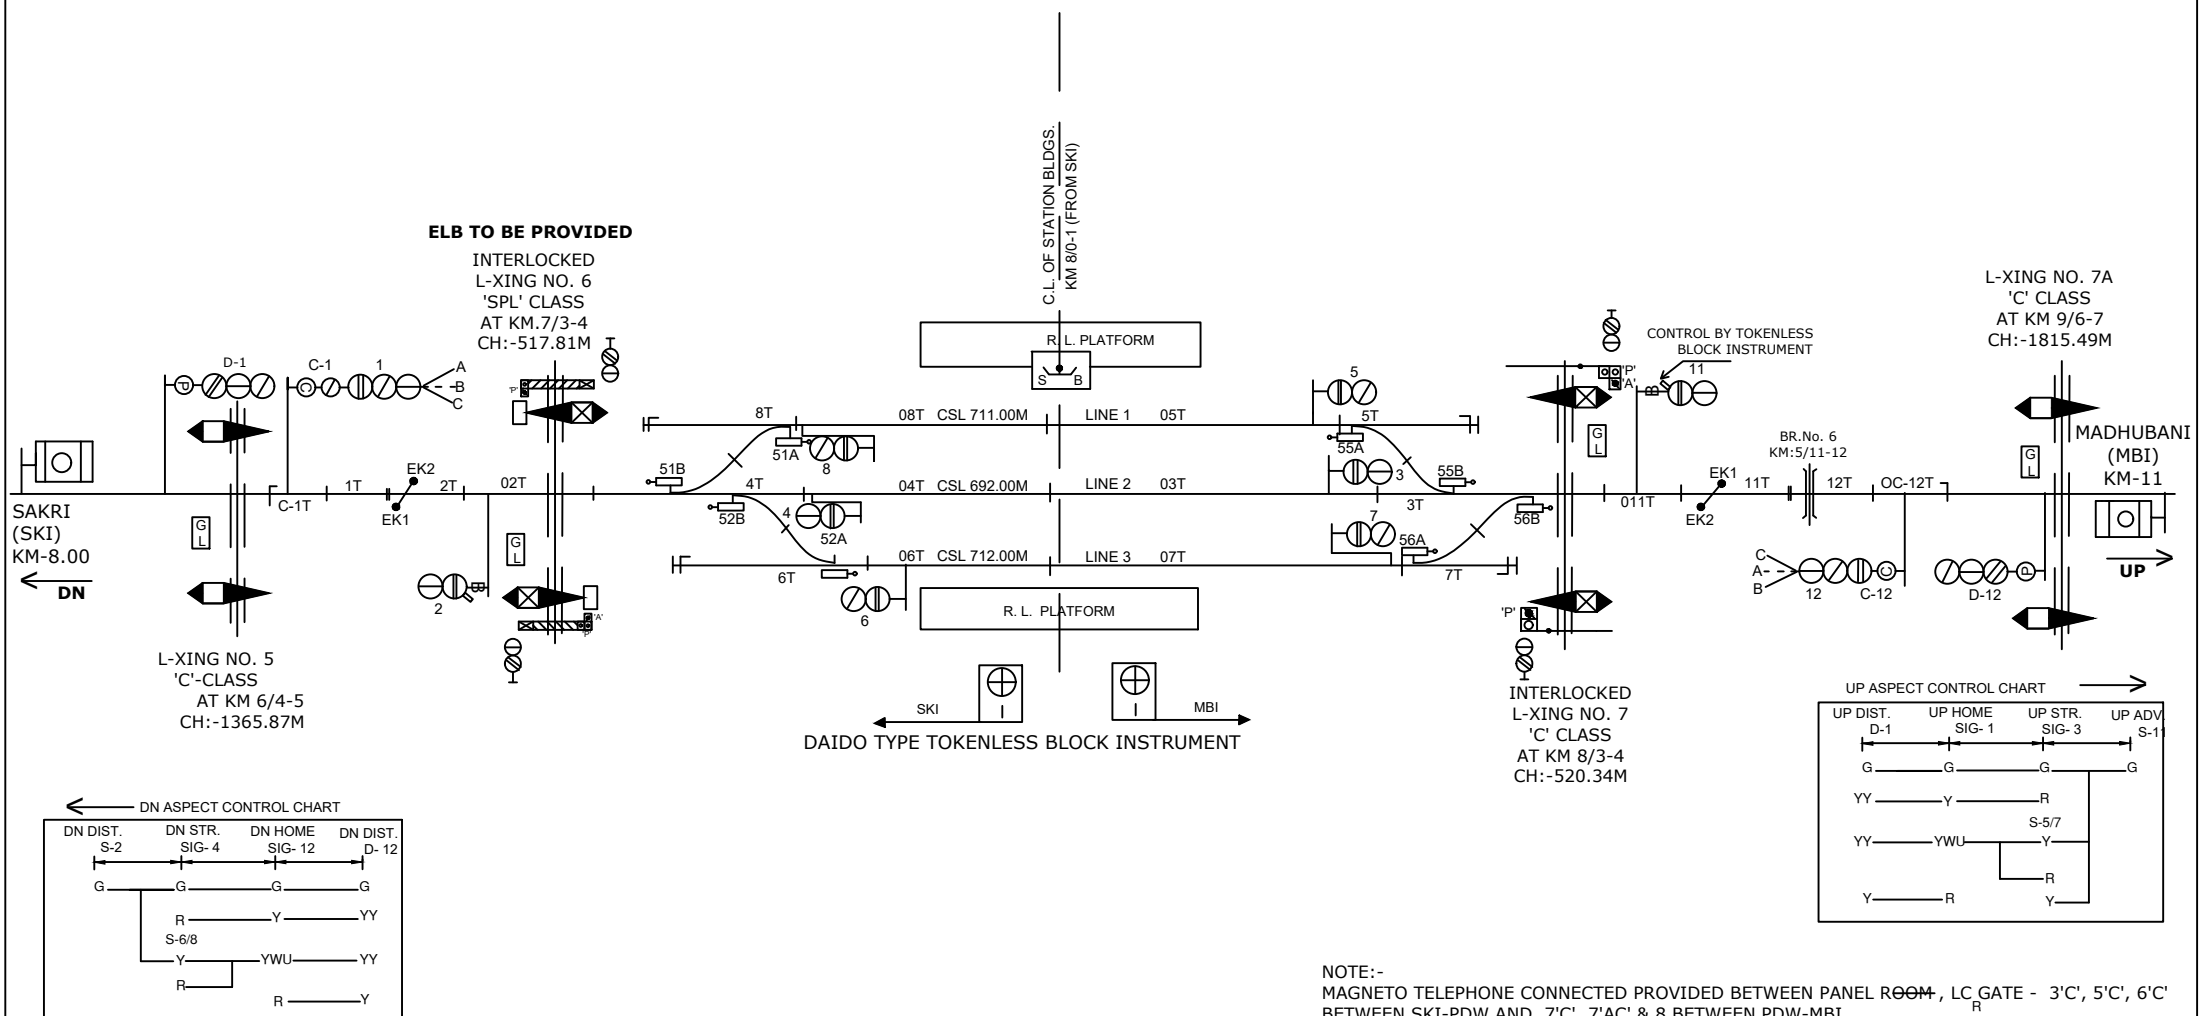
ELB TO BE PROVIDED
INTERLOCKED
L-XING NO. 6
'SPL' CLASS
AT KM.7/3-4
CH:-517.81M

C.L. OF STATION BLDGS.
KM 8/0-1 (FROM SKI)

L-XING NO. 7A
'C' CLASS
AT KM 9/6-7
CH:-1815.49M

CONTROL BY TOKENLESS BLOCK INSTRUMENT

R. L. PLATFORM

D-1
C-1
1
A
B
C
'P'
'A'
11
5
5T
55A
3
55B
8T
08T CSL 711.00M
LINE 1
05T
51A
8
51B
4T
04T CSL 692.00M
LINE 2
03T
3T
52B
4
52A
06T CSL 712.00M
LINE 3
07T
7
56A
56B
6T
7T
6
2

SAKRI
(SKI)
KM-8.00
DN

C-1T
1T
EK2
EK1
2T
02T
011T
EK1
EK2
11T
BR.No. 6
KM:5/11-12
12T
OC-12T

MADHUBANI
(MBI)
KM-11
UP

G
L

C
A
B
12
C-12
D-12

R. L. PLATFORM

L-XING NO. 5
'C'-CLASS
AT KM 6/4-5
CH:-1365.87M

SKI
MBI
DAIDO TYPE TOKENLESS BLOCK INSTRUMENT

INTERLOCKED
L-XING NO. 7
'C' CLASS
AT KM 8/3-4
CH:-520.34M

UP ASPECT CONTROL CHART
UP DIST. D-1
UP HOME SIG- 1
UP STR. SIG- 3
UP ADV. S-11
G G G G
YY Y R
S-5/7
YY YWU Y
R
Y R Y

DN ASPECT CONTROL CHART
DN DIST. S-2
DN STR. SIG- 4
DN HOME SIG- 12
DN DIST. D- 12
G G G G
R Y YY
S-6/8
Y YWU YY
R
R Y

NOTE:-
MAGNETO TELEPHONE CONNECTED PROVIDED BETWEEN PANEL R~~OOM~~ R, LC GATE - 3'C', 5'C', 6'C' BETWEEN SKI-PDW AND 7'C', 7'AC' & 8 BETWEEN PDW-MBI